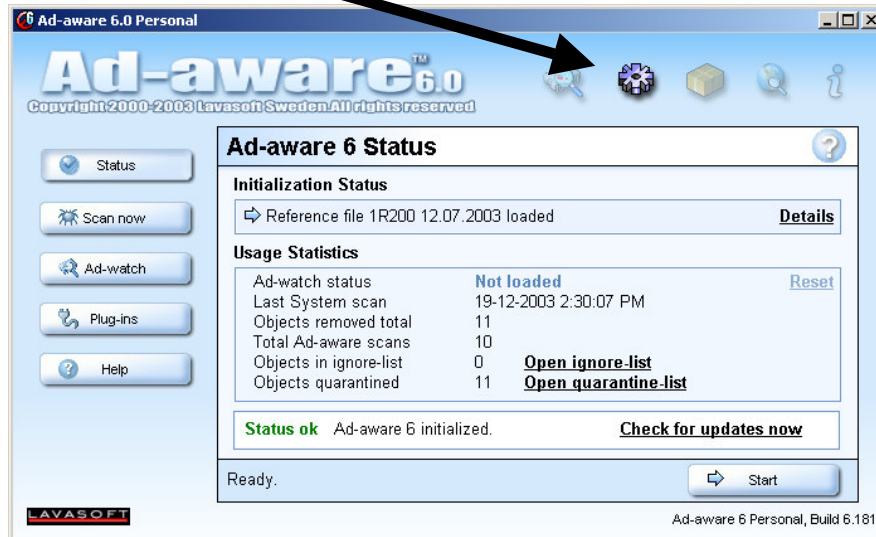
Ad-aware 6.0 Personal

Ad-aware 6.0

Copyright 2000-2003 Lavasoft Sweden.All rights reserved

Status

Scan now

Ad-watch

Plug-ins

Help

Ad-aware 6 Status

Initialization Status

Reference file 1R200 12.07.2003 loaded

Details

Usage Statistics

| | | |
|---|---|---|
| Ad-watch status | Not loaded | Reset |
| Last System scan | 19-12-2003 2:30:07 PM | |
| Objects removed total | 11 | |
| Total Ad-aware scans | 10 | |
| Objects in ignore-list | 0 | Open ignore-list |
| Objects quarantined | 11 | Open quarantine-list |

Status ok Ad-aware 6 initialized.

Check for updates now

Ready.

Start

LAVASOFT

Ad-aware 6 Personal, Build 6.181